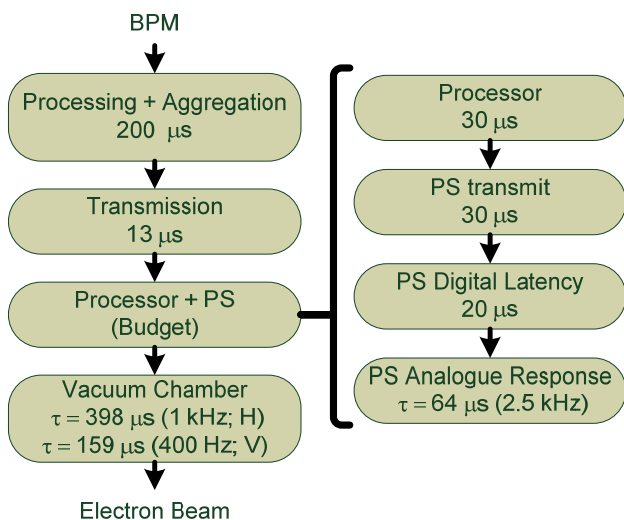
BPM

Processing + Aggregation
200 $\mu$s

Transmission
13 $\mu$s

Processor + PS
(Budget)

Vacuum Chamber
$\tau = 398$ $\mu$s (1 kHz; H)
$\tau = 159$ $\mu$s (400 Hz; V)

Electron Beam

Processor
30 $\mu$s

PS transmit
30 $\mu$s

PS Digital Latency
20 $\mu$s

PS Analogue Response
$\tau = 64$ $\mu$s (2.5 kHz)